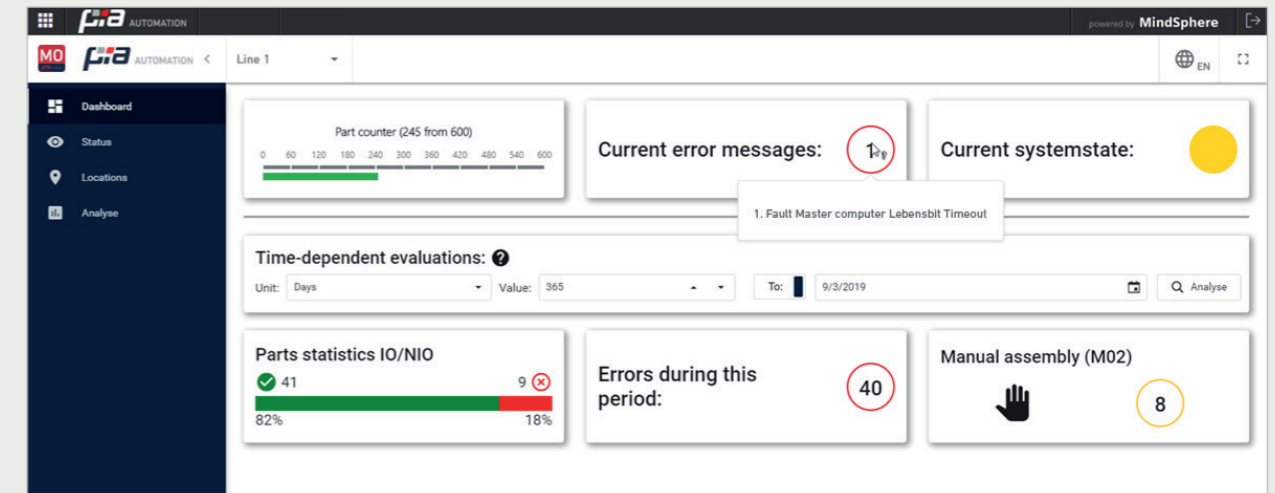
PIA AUTOMATION

powered by MindSphere

MO

PIA AUTOMATION <

Line 1

EN

Dashboard

Status

Locations

Analyse

Part counter (245 from 600)

0 60 120 180 240 300 360 420 480 540 600

Current error messages:

1

Current systemstate:

1. Fault Master computer Lebensbit Timeout

Time-dependent evaluations:

Unit: Days

Value: 365

To:

9/3/2019

Analyse

Parts statistics IO/NIO

41

9

82%

18%

Errors during this period:

40

Manual assembly (M02)

8